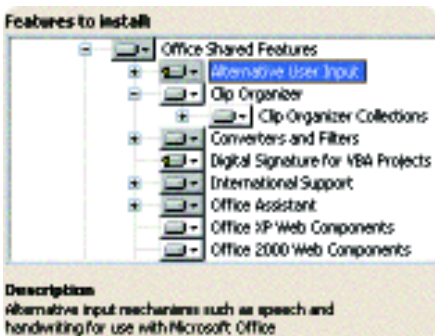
Features to install

Office Shared Features
Alternative User Input
Clip Organizer
Clip Organizer Collections
Converters and Filters
Digital Signature for VBA Projects
International Support
Office Assistant
Office XP Web Components
Office 2000 Web Components

Description
Alternative input mechanisms such as speech and handwriting for use with Microsoft Office